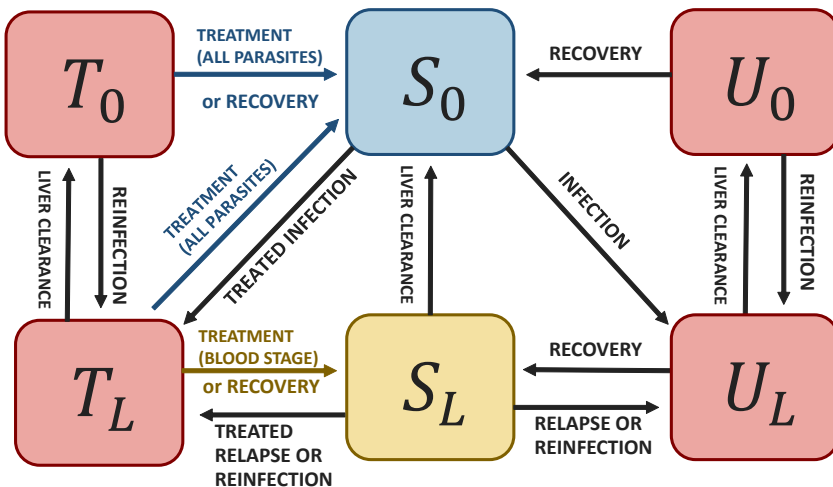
$T_0$

TREATMENT (ALL PARASITES)

or RECOVERY

$S_0$

RECOVERY

$U_0$

LIVER CLEARANCE

REINFECTION

TREATMENT (ALL PARASITES)

TREATED INFECTION

LIVER CLEARANCE

INFECTION

LIVER CLEARANCE

REINFECTION

$T_L$

TREATMENT (BLOOD STAGE)

or RECOVERY

$S_L$

RECOVERY

$U_L$

TREATED RELAPSE OR REINFECTION

RELAPSE OR REINFECTION